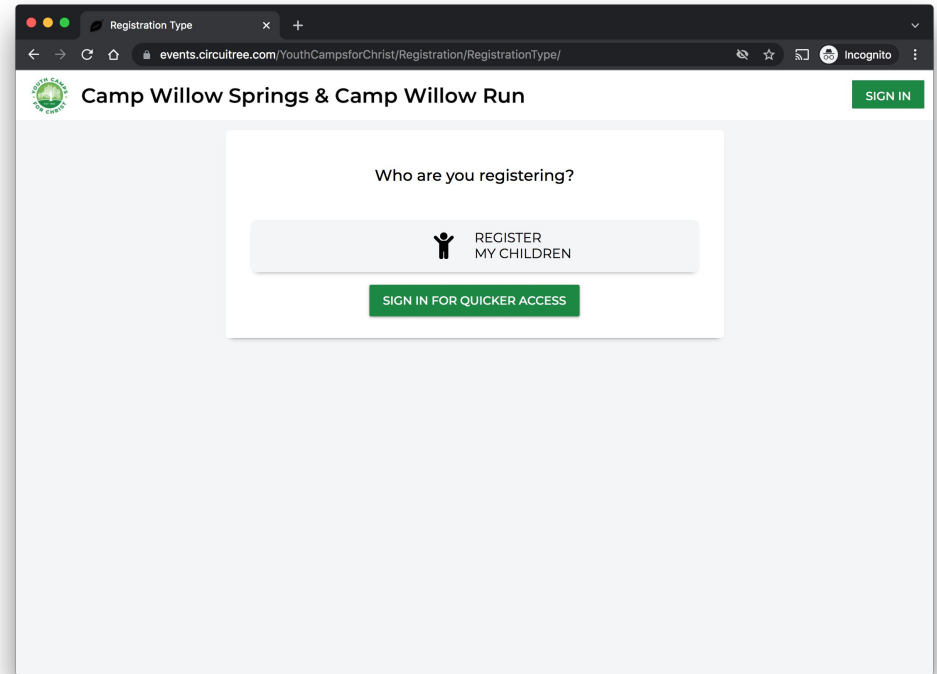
Registration Type

events.circuitree.com/YouthCampsforChrist/Registration/RegistrationType/

Incognito

YOUTH CAMPS FOR CHRIST

Camp Willow Springs & Camp Willow Run

SIGN IN

Who are you registering?

REGISTER MY CHILDREN

SIGN IN FOR QUICKER ACCESS